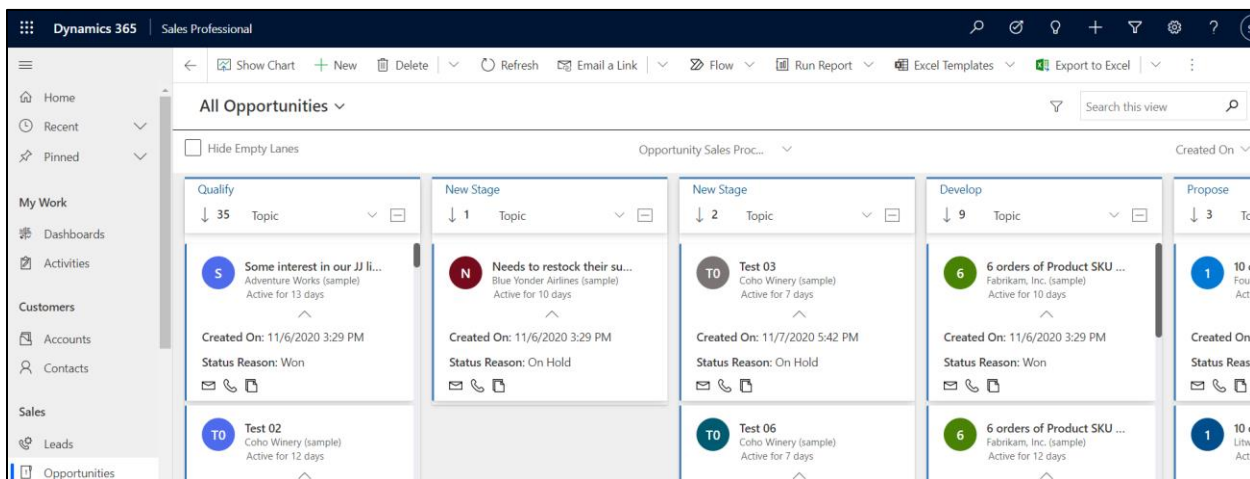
Dynamics 365 | Sales Professional

Show Chart + New Delete Refresh Email a Link Flow Run Report Excel Templates Export to Excel

Home
Recent
Pinned

My Work
Dashboards
Activities

Customers
Accounts
Contacts

Sales
Leads
Opportunities

All Opportunities

Search this view

Hide Empty Lanes

Opportunity Sales Proc...

Created On

Qualify
35 Topic

S
Some interest in our JJ li...
Adventure Works (sample)
Active for 13 days

Created On: 11/6/2020 3:29 PM
Status Reason: Won

TO
Test 02
Coho Winery (sample)
Active for 12 days

New Stage
1 Topic

N
Needs to restock their su...
Blue Yonder Airlines (sample)
Active for 10 days

Created On: 11/6/2020 3:29 PM
Status Reason: On Hold

New Stage
2 Topic

TO
Test 03
Coho Winery (sample)
Active for 7 days

Created On: 11/7/2020 5:42 PM
Status Reason: On Hold

TO
Test 06
Coho Winery (sample)
Active for 7 days

Develop
9 Topic

6
6 orders of Product SKU ...
Fabrikam, Inc. (sample)
Active for 10 days

Created On: 11/6/2020 3:29 PM
Status Reason: Won

6
6 orders of Product SKU ...
Fabrikam, Inc. (sample)
Active for 12 days

Propose
3 To

1
10
Fou
Act

Created On
Status Reas

1
10
Litw
Act